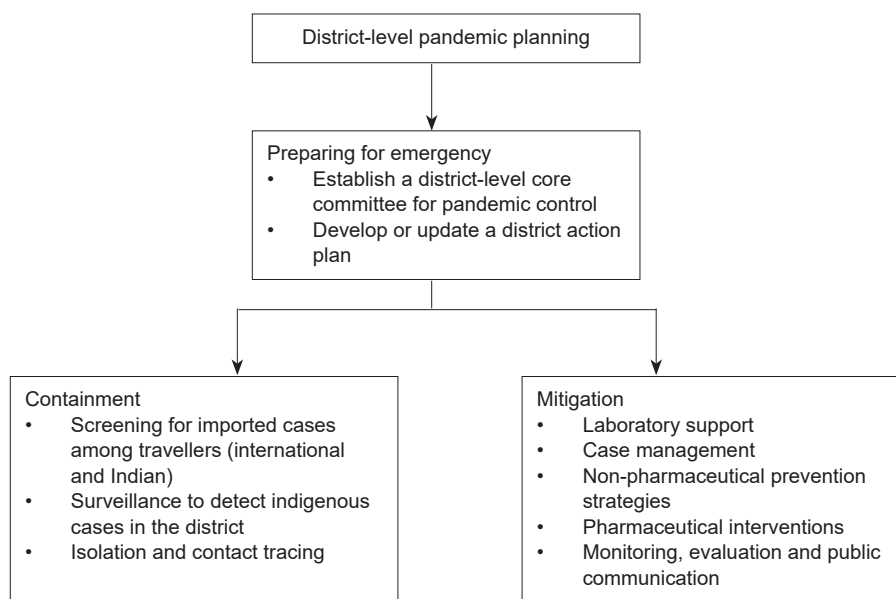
District-level pandemic planning

Preparing for emergency
• Establish a district-level core committee for pandemic control
• Develop or update a district action plan

Containment
• Screening for imported cases among travellers (international and Indian)
• Surveillance to detect indigenous cases in the district
• Isolation and contact tracing

Mitigation
• Laboratory support
• Case management
• Non-pharmaceutical prevention strategies
• Pharmaceutical interventions
• Monitoring, evaluation and public communication